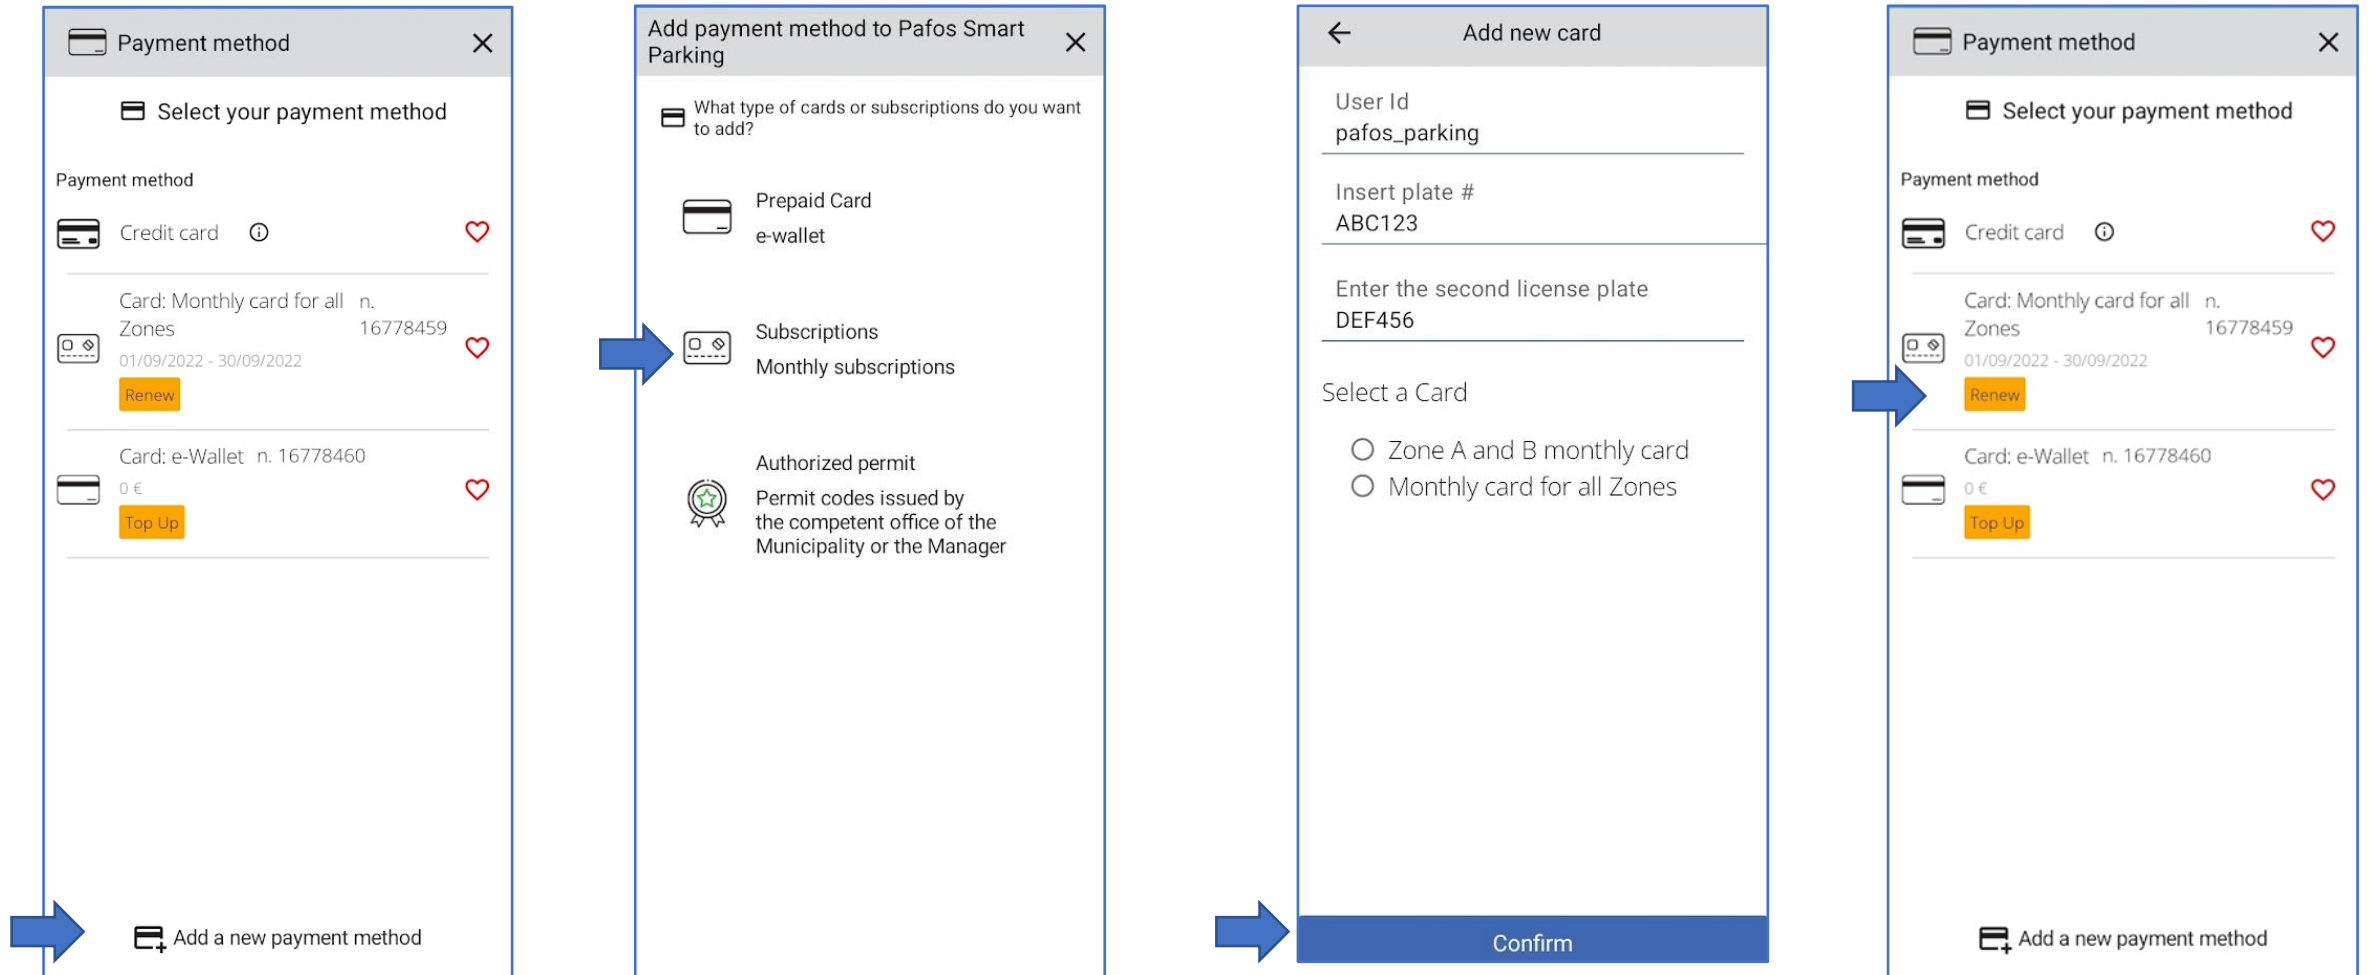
Payment method

Select your payment method

Payment method

Credit card

Card: Monthly card for all Zones n. 16778459
01/09/2022 - 30/09/2022
Renew

Card: e-Wallet n. 16778460
0 €
Top Up

Add a new payment method

Add payment method to Pafos Smart Parking

What type of cards or subscriptions do you want to add?

Prepaid Card
e-wallet

Subscriptions
Monthly subscriptions

Authorized permit
Permit codes issued by the competent office of the Municipality or the Manager

Add new card

User Id
pafos_parking

Insert plate #
ABC123

Enter the second license plate
DEF456

Select a Card
Zone A and B monthly card
Monthly card for all Zones

Confirm

Payment method

Select your payment method

Payment method

Credit card

Card: Monthly card for all Zones n. 16778459
01/09/2022 - 30/09/2022
Renew

Card: e-Wallet n. 16778460
0 €
Top Up

Add a new payment method